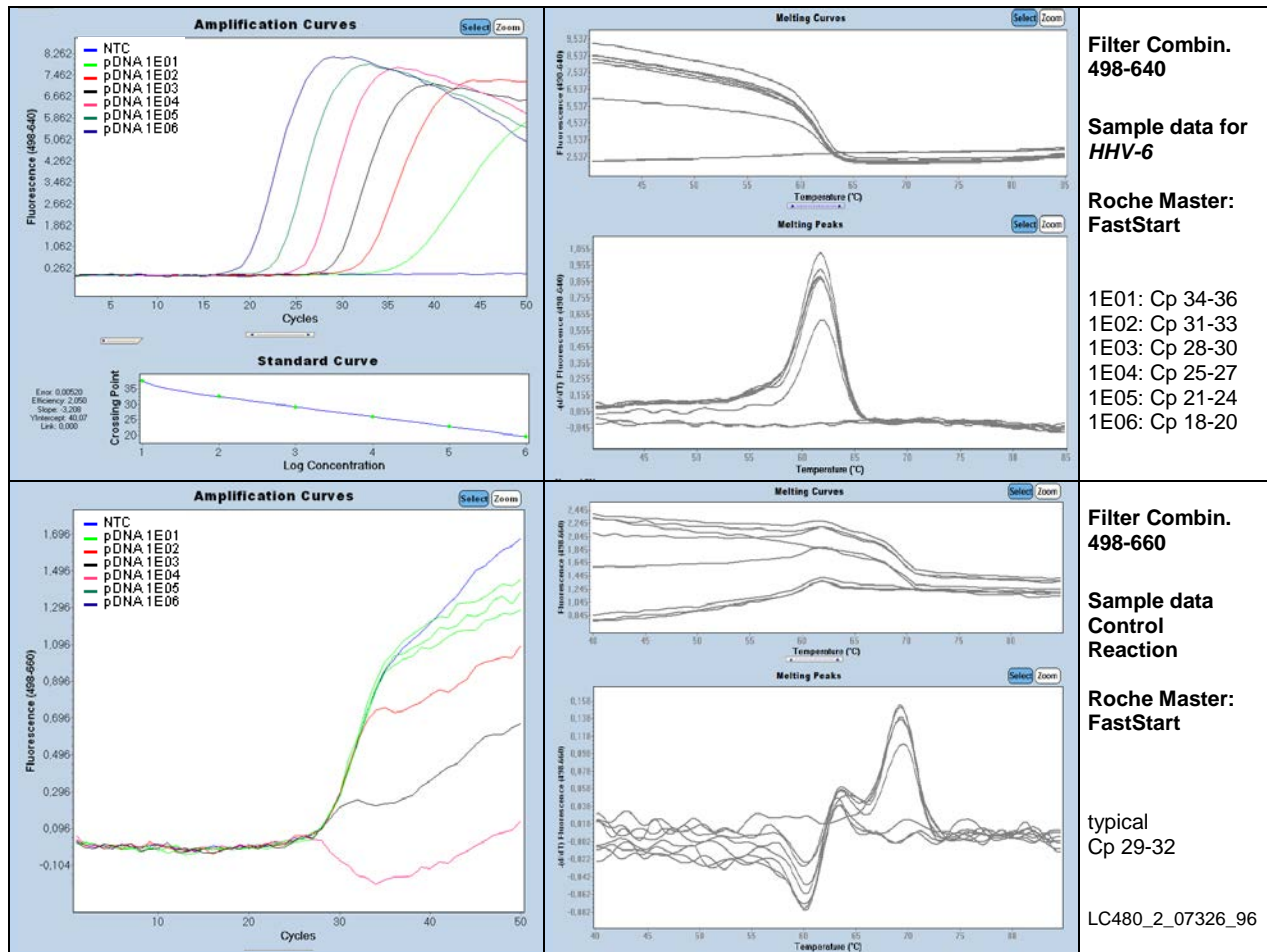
Amplification Curves

Select Zoom

NTC
pDNA 1E01
pDNA 1E02
pDNA 1E03
pDNA 1E04
pDNA 1E05
pDNA 1E06

8,262
7,462
6,662
5,862
5,062
4,262
3,462
2,662
1,862
1,062
0,262

Fluorescence (498-640)

5 10 15 20 25 30 35 40 45 50

Cycles

Standard Curve

Error: 0,00520
Efficiency: 2,050
Slope: -3,208
YIntercept: 40,07
Link: 0,000

Crossing Point

35
30
25
20

1 2 3 4 5 6

Log Concentration

Melting Curves

Select Zoom

9,537
8,537
7,537
6,537
5,537
4,537
3,537
2,537

Fluorescence (498-640)

45 50 55 60 65 70 75 80 85

Temperature (°C)

Melting Peaks

Select Zoom

1,055
0,955
0,855
0,755
0,655
0,555
0,455
0,355
0,255
0,155
0,055
-0,045

-d(F)/dT Fluorescence (498-640)

45 50 55 60 65 70 75 80 85

Temperature (°C)

Filter Combin. 498-640

Sample data for *HHV-6*

Roche Master: FastStart

1E01: Cp 34-36
1E02: Cp 31-33
1E03: Cp 28-30
1E04: Cp 25-27
1E05: Cp 21-24
1E06: Cp 18-20

Amplification Curves

Select Zoom

NTC
pDNA 1E01
pDNA 1E02
pDNA 1E03
pDNA 1E04
pDNA 1E05
pDNA 1E06

1,696
1,496
1,296
1,096
0,896
0,696
0,496
0,296
0,096
-0,104

Fluorescence (498-660)

10 20 30 40 50

Cycles

Melting Curves

Select Zoom

2,445
2,245
2,045
1,845
1,645
1,445
1,245
1,045
0,845

Fluorescence (498-660)

40 45 50 55 60 65 70 75 80

Temperature (°C)

Melting Peaks

Select Zoom

0,158
0,138
0,118
0,098
0,078
0,058
0,038
0,018
-0,002
-0,022
-0,042
-0,062
-0,082

-d(F)/dT Fluorescence (498-660)

40 45 50 55 60 65 70 75 80

Temperature (°C)

Filter Combin. 498-660

Sample data Control Reaction

Roche Master: FastStart

typical
Cp 29-32

LC480_2_07326_96